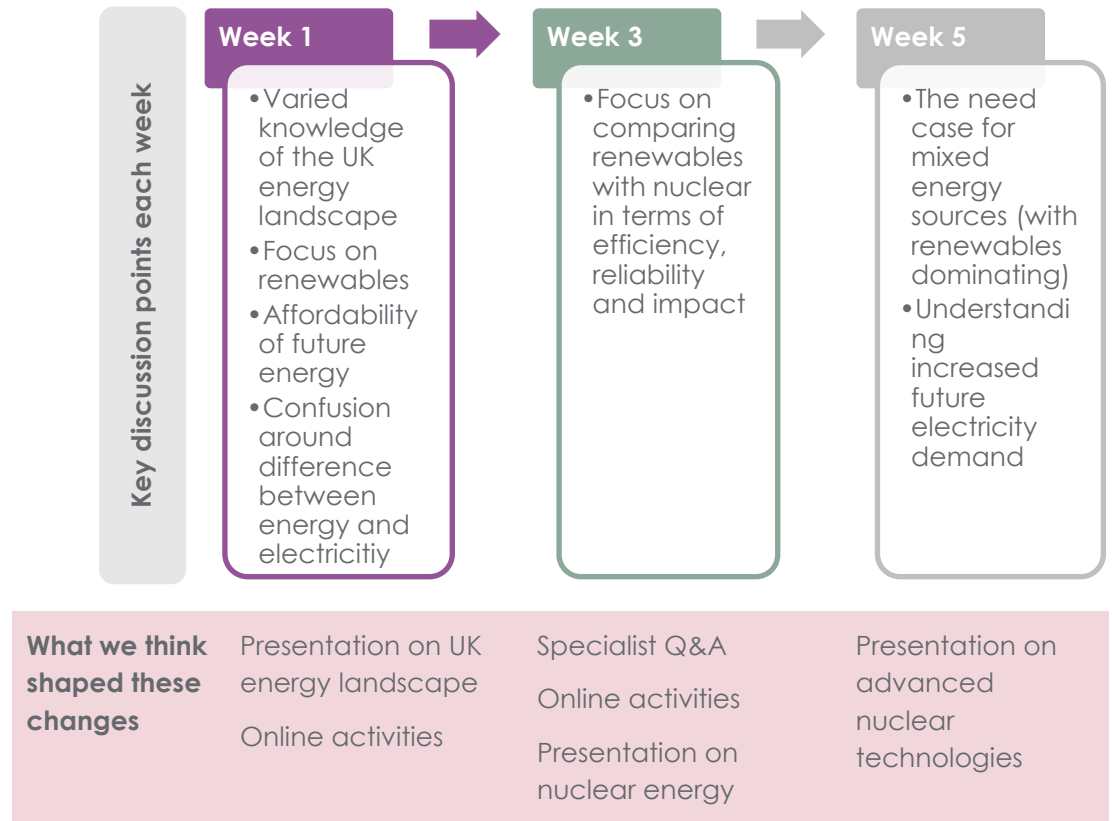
Key discussion points each week

Week 1

• Varied knowledge of the UK energy landscape
• Focus on renewables
• Affordability of future energy
• Confusion around difference between energy and electricitiy

Week 3

• Focus on comparing renewables with nuclear in terms of efficiency, reliability and impact

Week 5

• The need case for mixed energy sources (with renewables dominating)
• Understanding increased future electricity demand

What we think shaped these changes

Presentation on UK energy landscape

Online activities

Specialist Q&A

Online activities

Presentation on nuclear energy

Presentation on advanced nuclear technologies